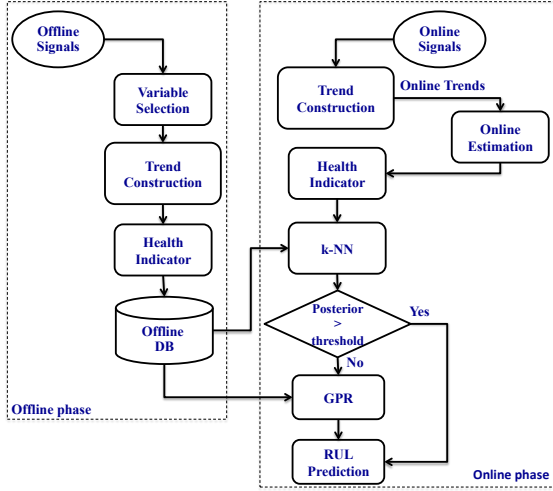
Offline Signals

Variable Selection

Trend Construction

Health Indicator

Offline DB

Offline phase

Online Signals

Trend Construction

Online Trends

Online Estimation

Health Indicator

k-NN

Posterior > threshold

Yes

No

GPR

RUL Prediction

Online phase